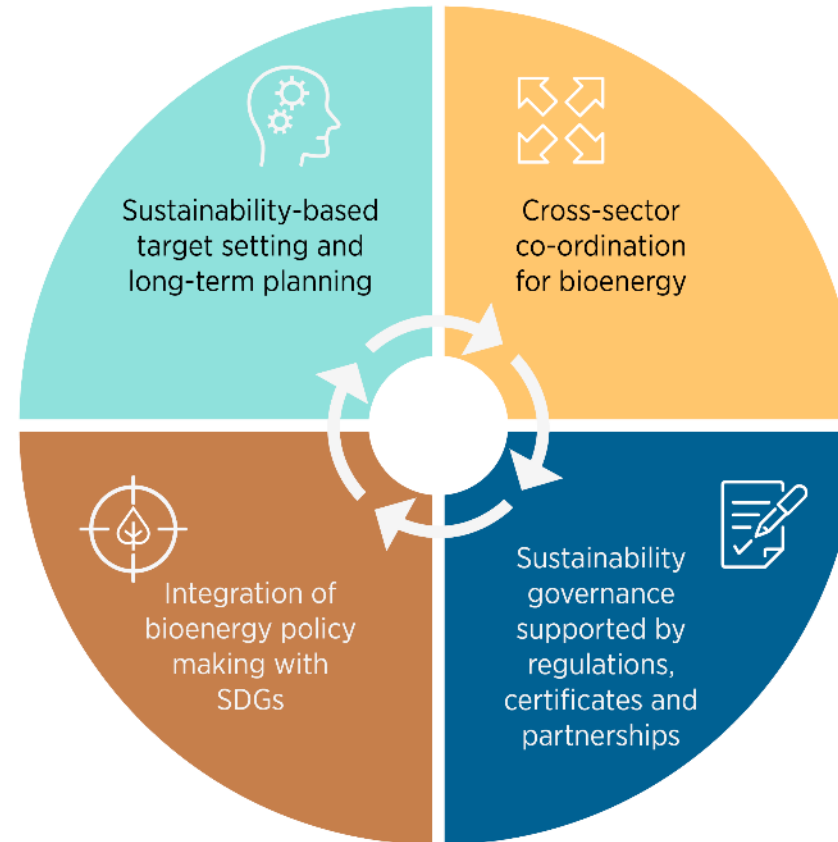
Sustainability-based target setting and long-term planning

Cross-sector co-ordination for bioenergy

Integration of bioenergy policy making with SDGs

Sustainability governance supported by regulations, certificates and partnerships